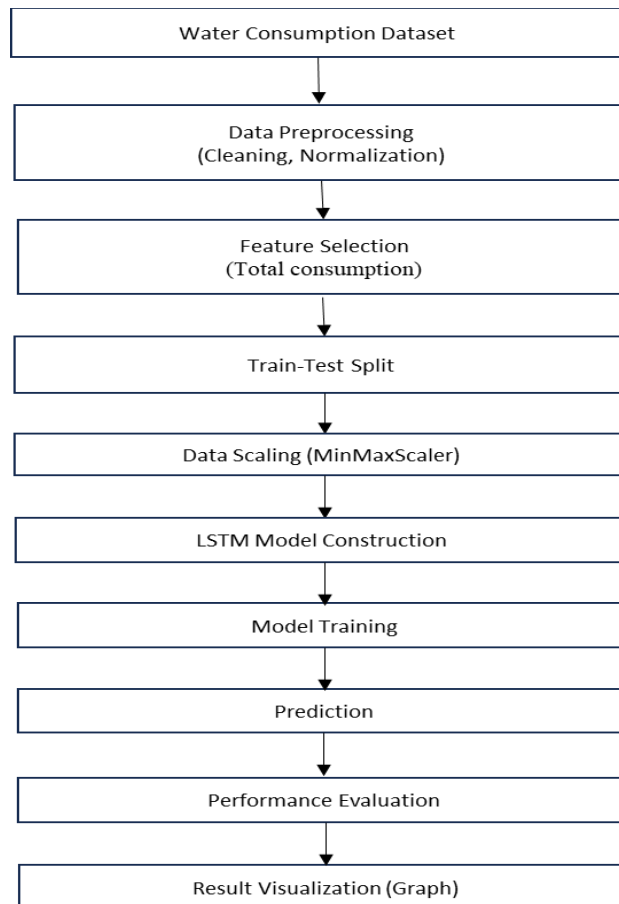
Water Consumption Dataset

Data Preprocessing
(Cleaning, Normalization)

Feature Selection
(Total consumption)

Train-Test Split

Data Scaling (MinMaxScaler)

LSTM Model Construction

Model Training

Prediction

Performance Evaluation

Result Visualization (Graph)